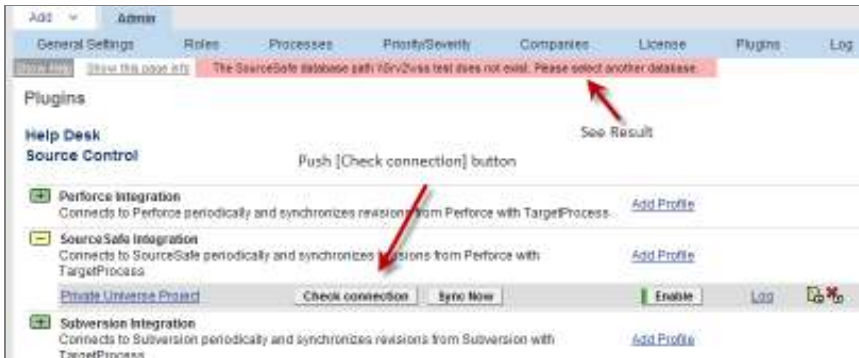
Add Admin

General Settings Roles Processes Priority/Severity Companies License Plugins Log

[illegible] Show this page info The SourceSafe database path \\Srv2\vss test does not exist. Please select another database.

Plugins

See Result

Help Desk

Source Control

Push [Check connection] button

Perforce Integration

Connects to Perforce periodically and synchronizes revisions from Perforce with TargetProcess.

Add Profile

SourceSafe Integration

Connects to SourceSafe periodically and synchronizes revisions from Perforce with TargetProcess

Add Profile

Private Universe Project Check connection Sync Now Enable Log

Subversion Integration

Connects to Subversion periodically and synchronizes revisions from Subversion with TargetProcess

Add Profile